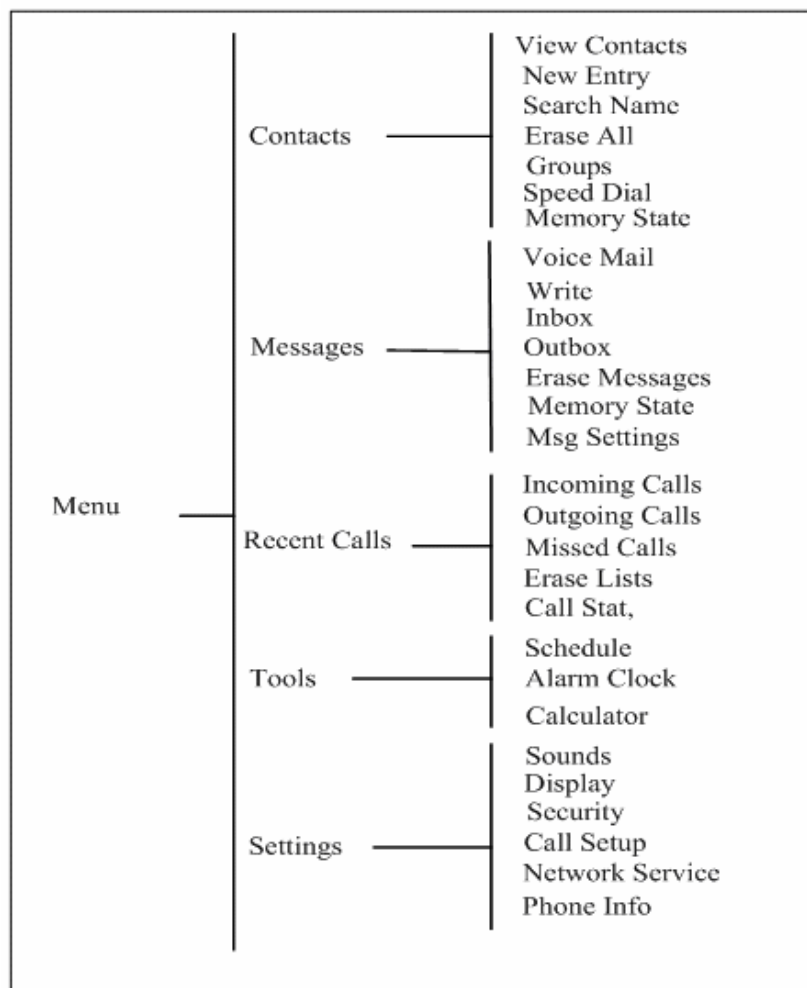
Menu

Contacts
View Contacts
New Entry
Search Name
Erase All
Groups
Speed Dial
Memory State

Messages
Voice Mail
Write
Inbox
Outbox
Erase Messages
Memory State
Msg Settings

Recent Calls
Incoming Calls
Outgoing Calls
Missed Calls
Erase Lists
Call Stat,

Tools
Schedule
Alarm Clock
Calculator

Settings
Sounds
Display
Security
Call Setup
Network Service
Phone Info